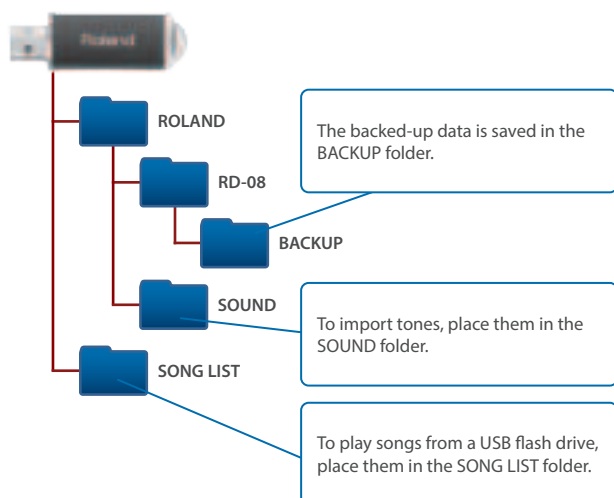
Roland

ROLAND

RD-08

BACKUP

SOUND

SONG LIST

The backed-up data is saved in the BACKUP folder.

To import tones, place them in the SOUND folder.

To play songs from a USB flash drive, place them in the SONG LIST folder.